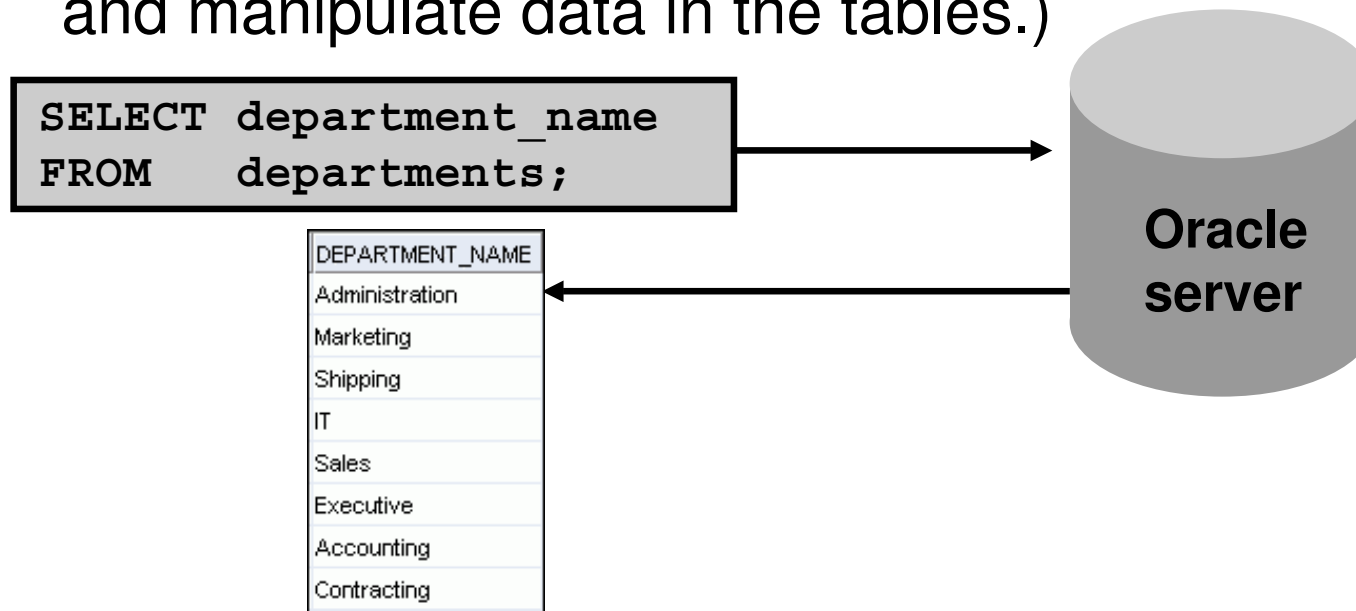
and manipulate data in the tables.)

SELECT department_name
FROM departments;

| DEPARTMENT_NAME |
|---|
| Administration |
| Marketing |
| Shipping |
| IT |
| Sales |
| Executive |
| Accounting |
| Contracting |

Oracle server